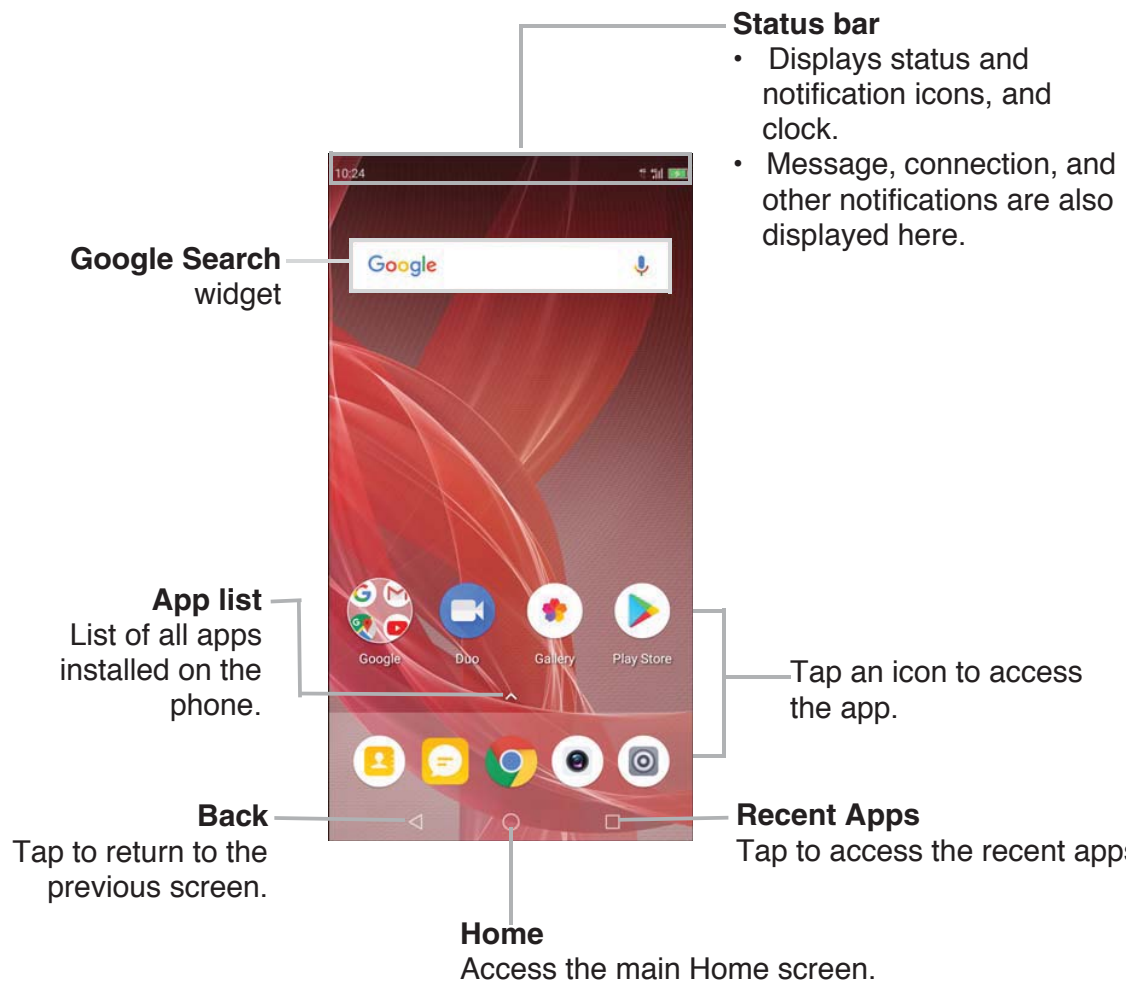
Status bar
• Displays status and notification icons, and clock.
• Message, connection, and other notifications are also displayed here.

10:24

Google Search widget

Google

App list
List of all apps installed on the phone.

Google
Duo
Gallery
Play Store

Tap an icon to access the app.

Back
Tap to return to the previous screen.

Recent Apps
Tap to access the recent apps

Home
Access the main Home screen.